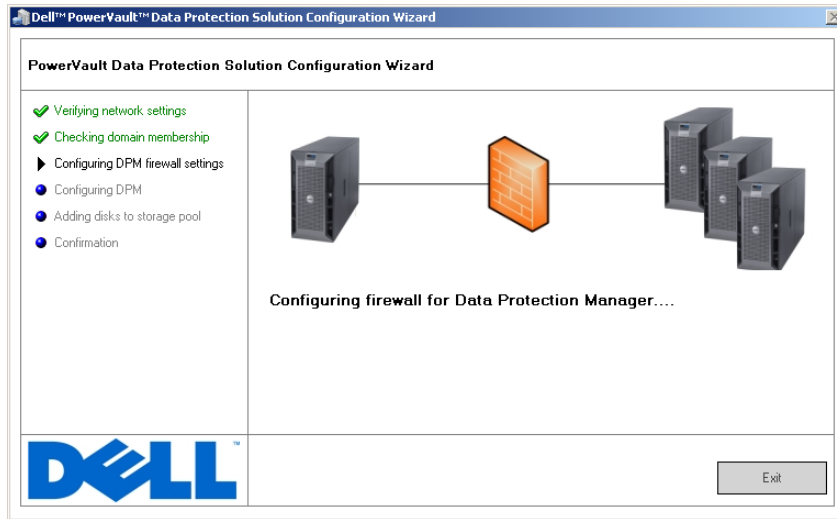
Dell™ PowerVault™ Data Protection Solution Configuration Wizard

PowerVault Data Protection Solution Configuration Wizard

Verifying network settings
Checking domain membership
Configuring DPM firewall settings
Configuring DPM
Adding disks to storage pool
Confirmation

Configuring firewall for Data Protection Manager....

DELL™

Exit